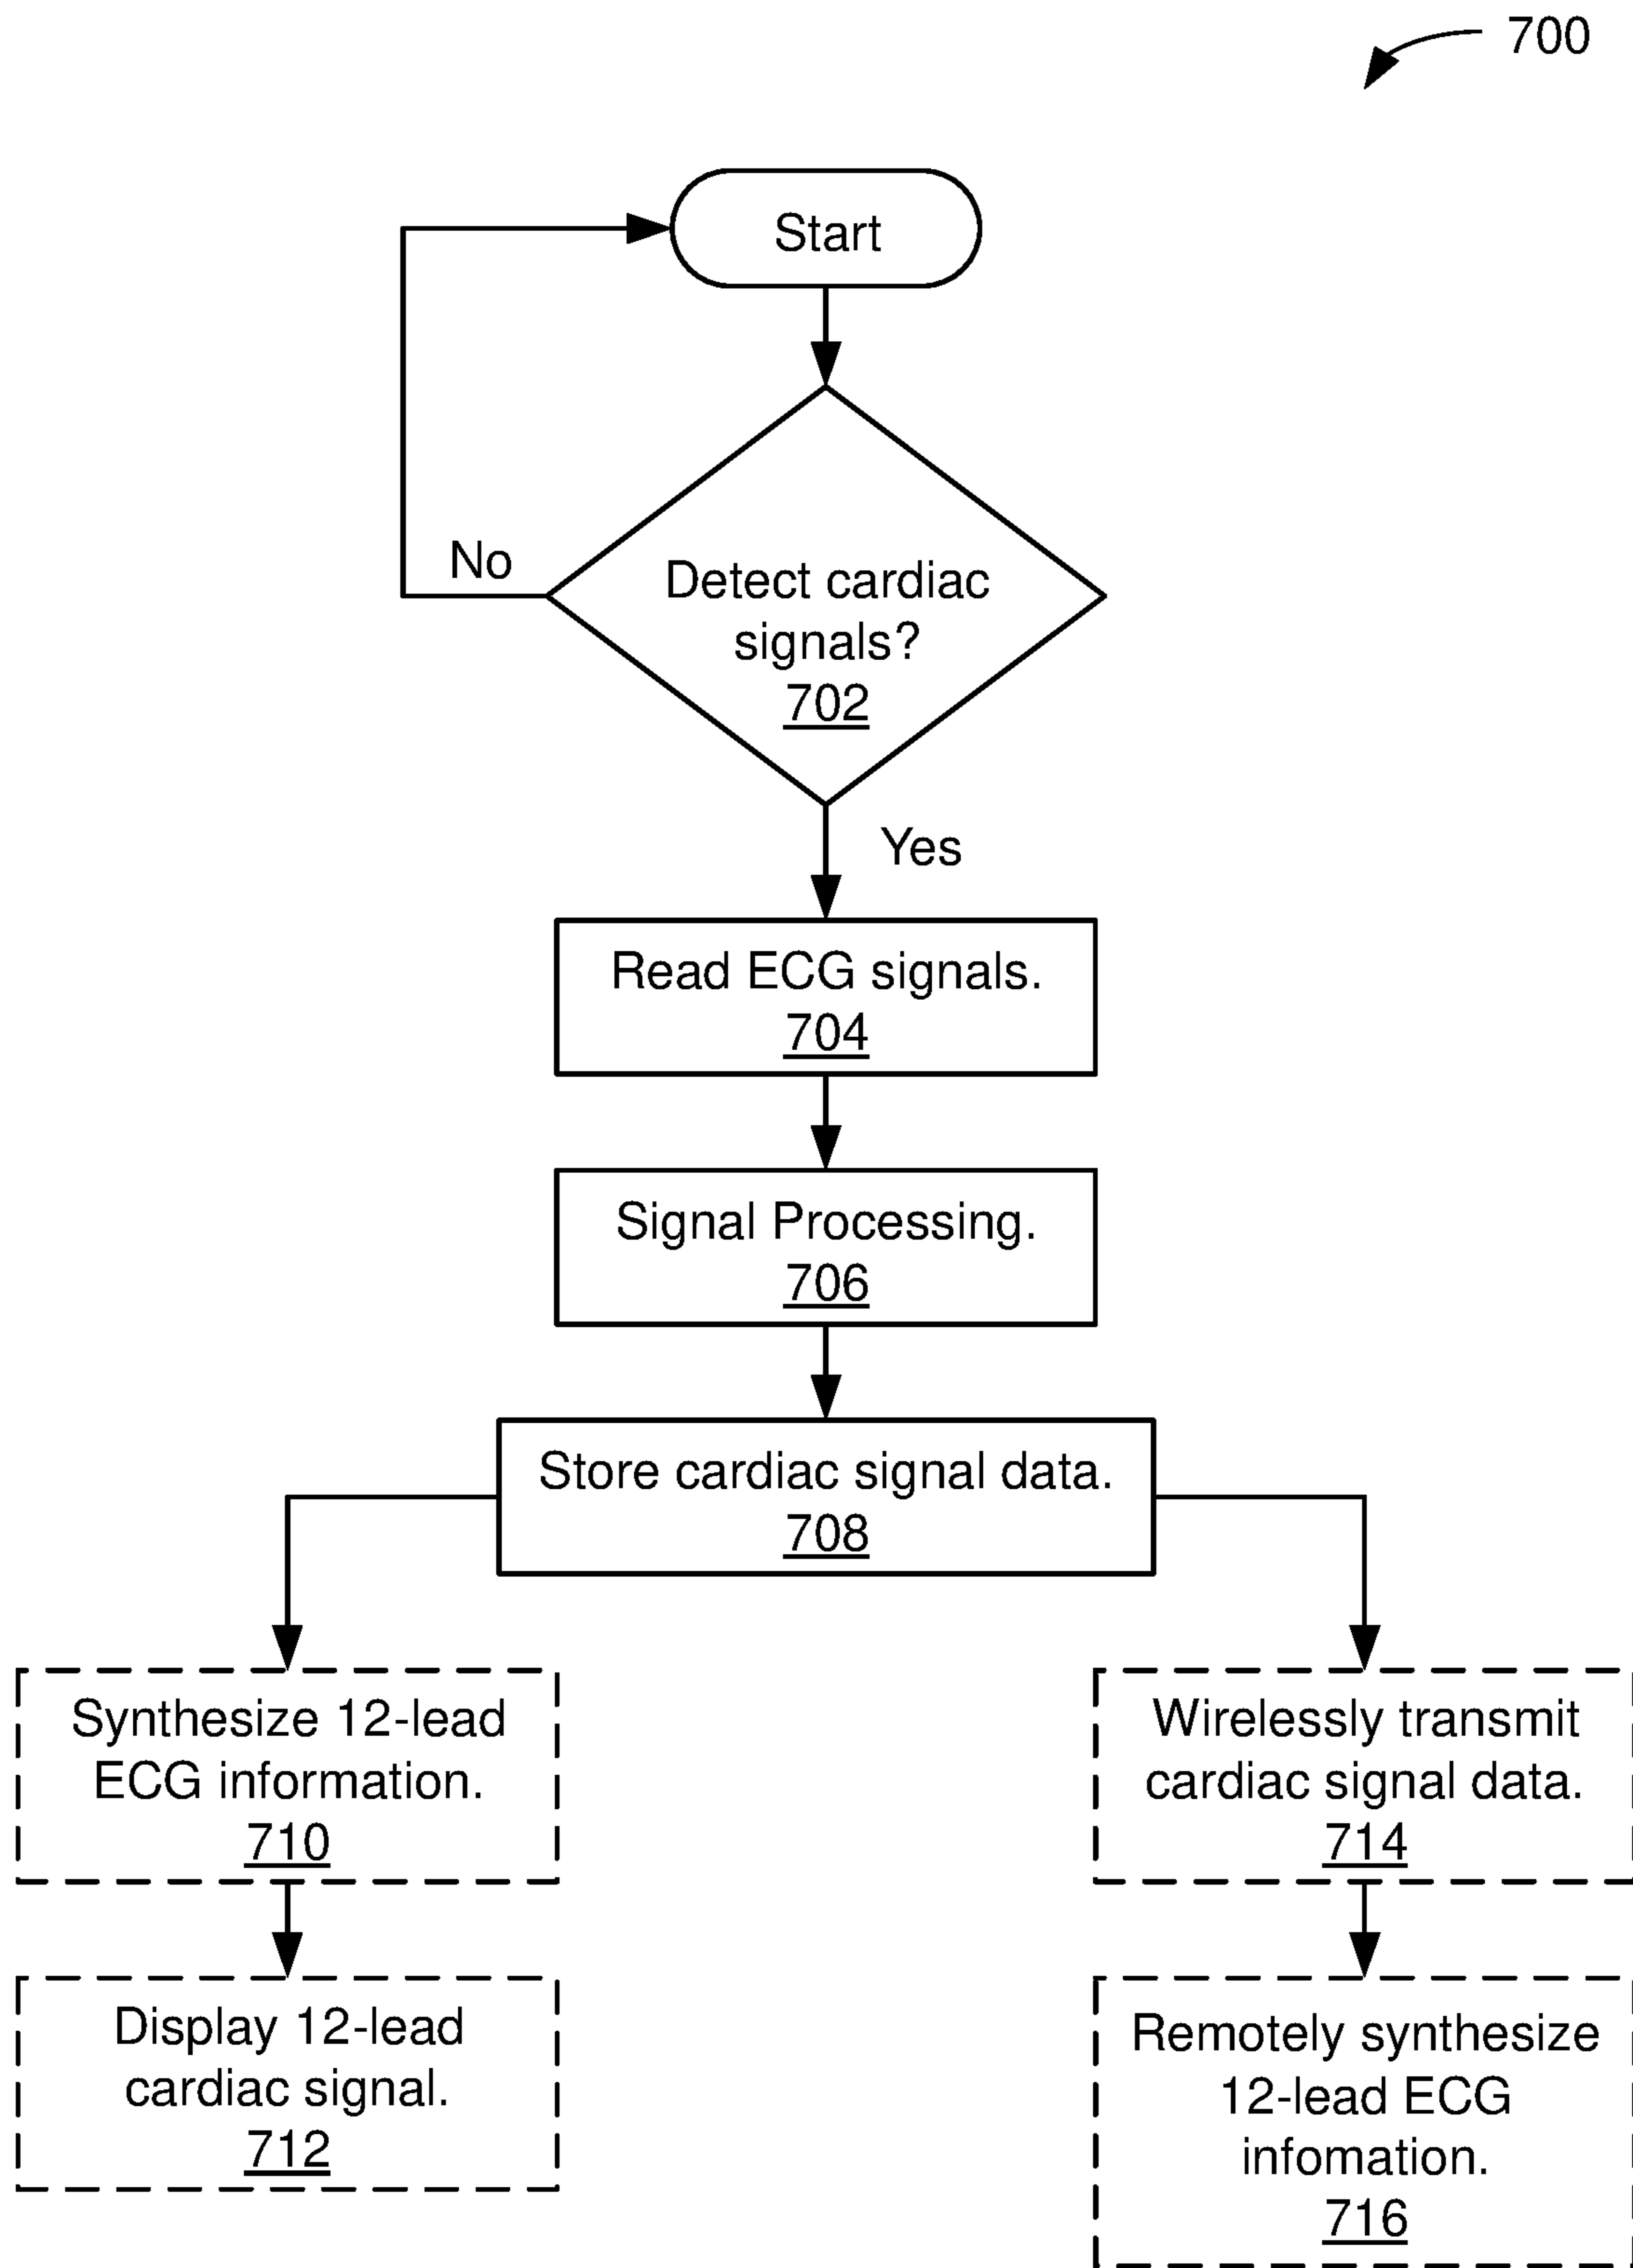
700

Start

No

Detect cardiac signals?
702

Yes

Read ECG signals.
704

Signal Processing.
706

Store cardiac signal data.
708

Synthesize 12-lead ECG information.
710

Display 12-lead cardiac signal.
712

Wirelessly transmit cardiac signal data.
714

Remotely synthesize 12-lead ECG infomation.
716